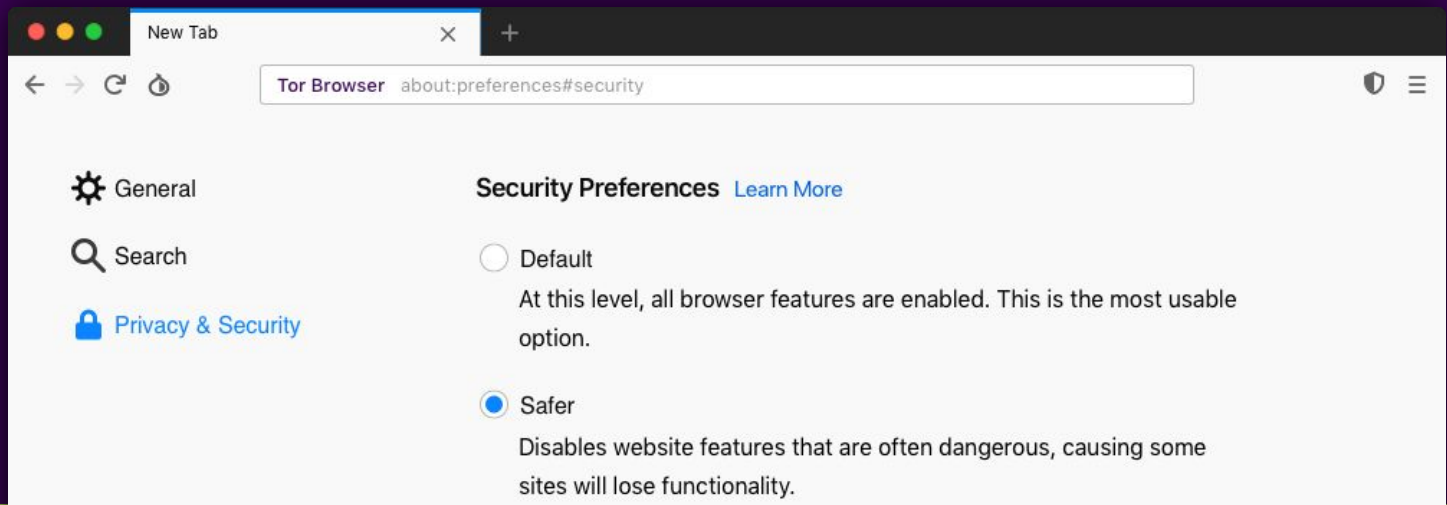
New Tab

Tor Browser about:preferences#security

General

Search

Privacy & Security

Security Preferences Learn More

Default

At this level, all browser features are enabled. This is the most usable option.

Safer

Disables website features that are often dangerous, causing some sites will lose functionality.